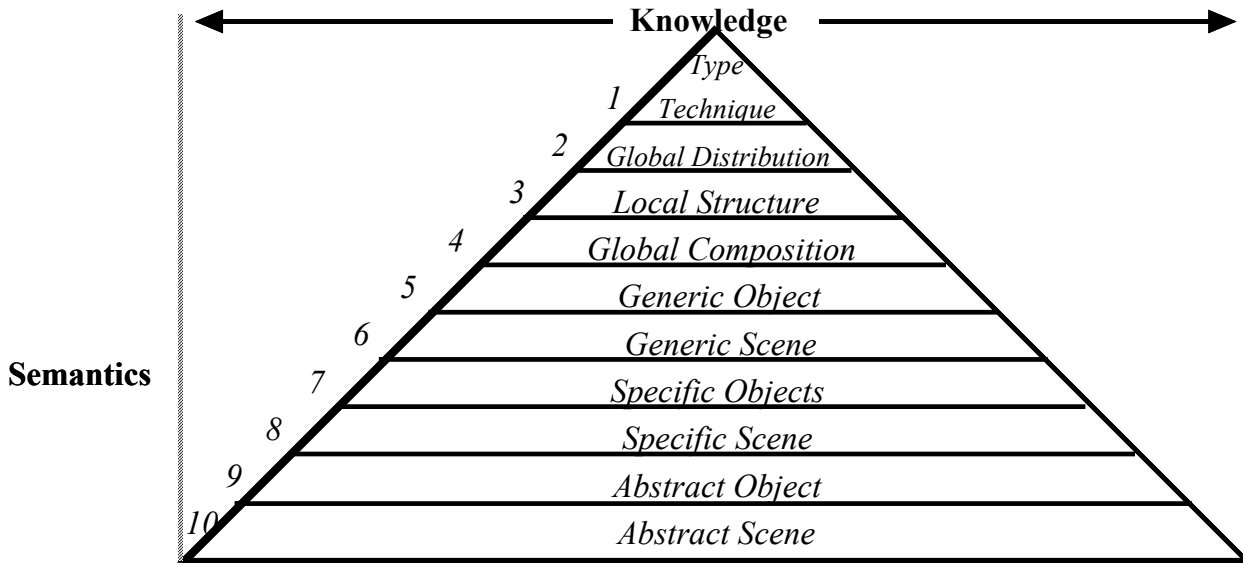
Knowledge

Type
1 Technique
2 Global Distribution
3 Local Structure
4 Global Composition
5 Generic Object
6 Generic Scene
7 Specific Objects
8 Specific Scene
9 Abstract Object
10 Abstract Scene

Semantics